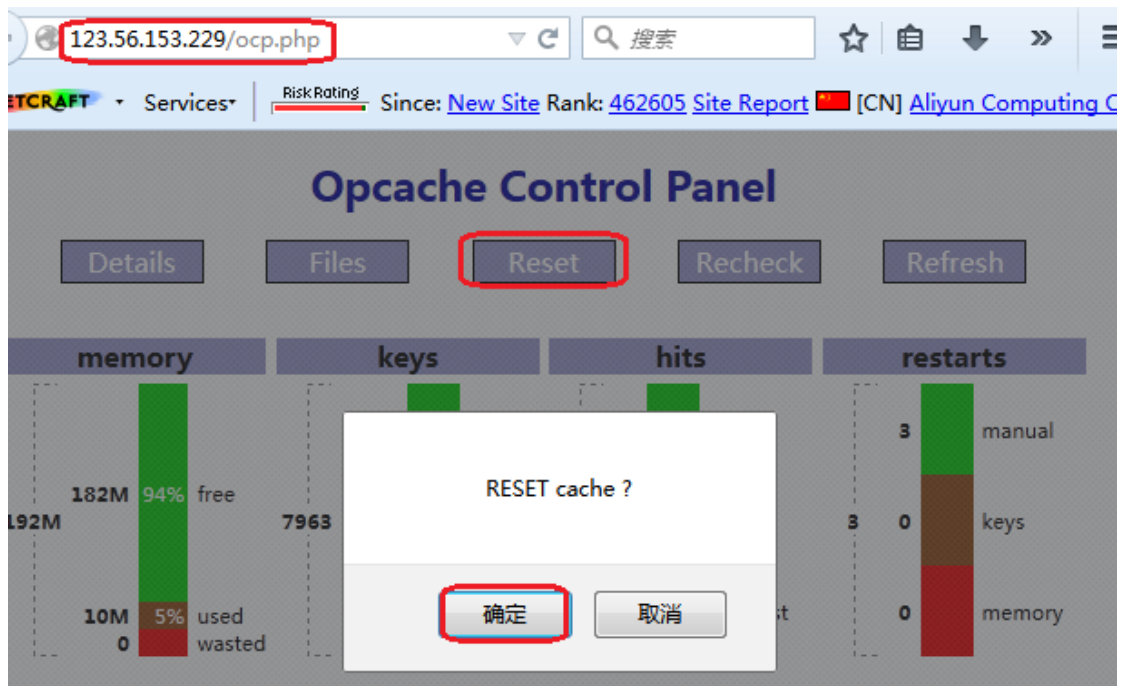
123.56.153.229/ocp.php

搜索

ETCRAFT Services Risk Rating Since: New Site Rank: 462605 Site Report [CN] Aliyun Computing C

Opcache Control Panel

Details Files Reset Recheck Refresh

| memory | keys | hits | restarts |
|---|---|---|---|

192M 182M 94% free 10M 5% used 0 wasted

7963

3 3 manual 0 keys 0 memory

RESET cache ?

确定 取消